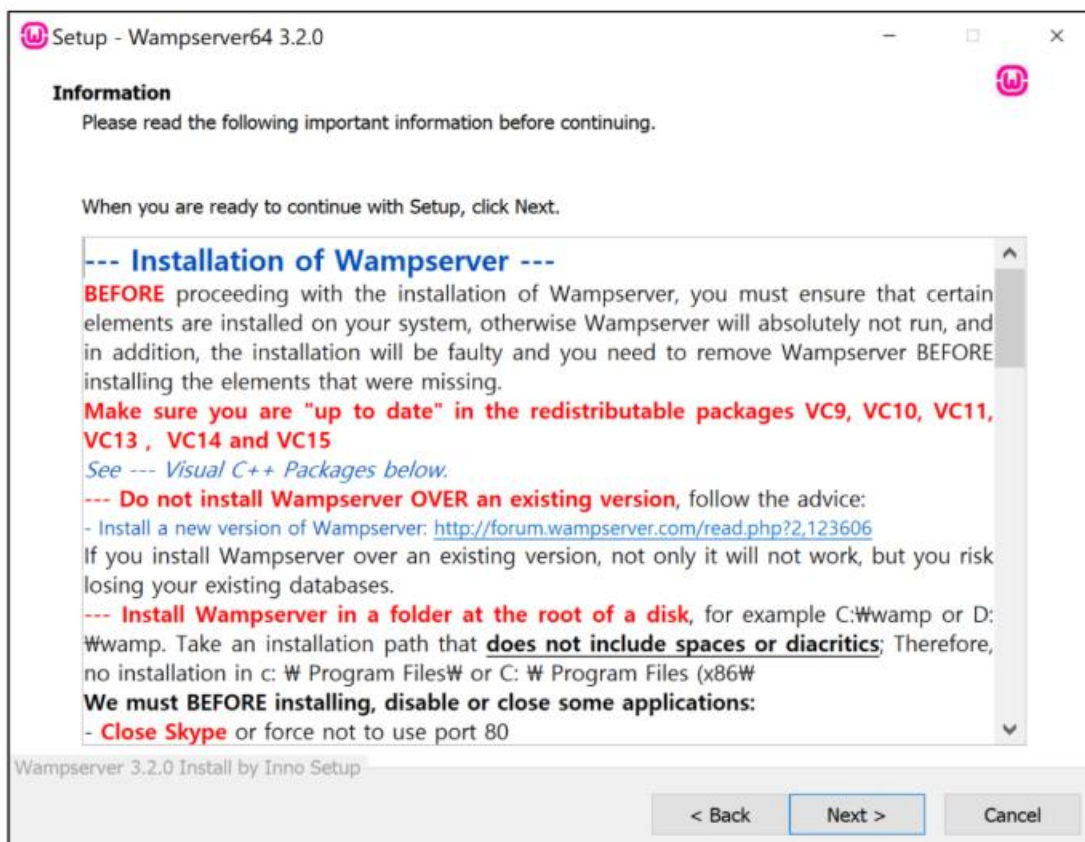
Setup - Wampserver64 3.2.0

Information

Please read the following important information before continuing.

When you are ready to continue with Setup, click Next.

--- Installation of Wampserver ---

BEFORE proceeding with the installation of Wampserver, you must ensure that certain elements are installed on your system, otherwise Wampserver will absolutely not run, and in addition, the installation will be faulty and you need to remove Wampserver BEFORE installing the elements that were missing.

Make sure you are "up to date" in the redistributable packages VC9, VC10, VC11, VC13 , VC14 and VC15

See --- Visual C++ Packages below.

--- Do not install Wampserver OVER an existing version, follow the advice:

- Install a new version of Wampserver: http://forum.wampserver.com/read.php?2,123606

If you install Wampserver over an existing version, not only it will not work, but you risk losing your existing databases.

--- Install Wampserver in a folder at the root of a disk, for example C:₩wamp or D:₩wamp. Take an installation path that does not include spaces or diacritics; Therefore, no installation in c: ₩ Program Files₩ or C: ₩ Program Files (x86₩

We must BEFORE installing, disable or close some applications:

- Close Skype or force not to use port 80

Wampserver 3.2.0 Install by Inno Setup

< Back

Next >

Cancel